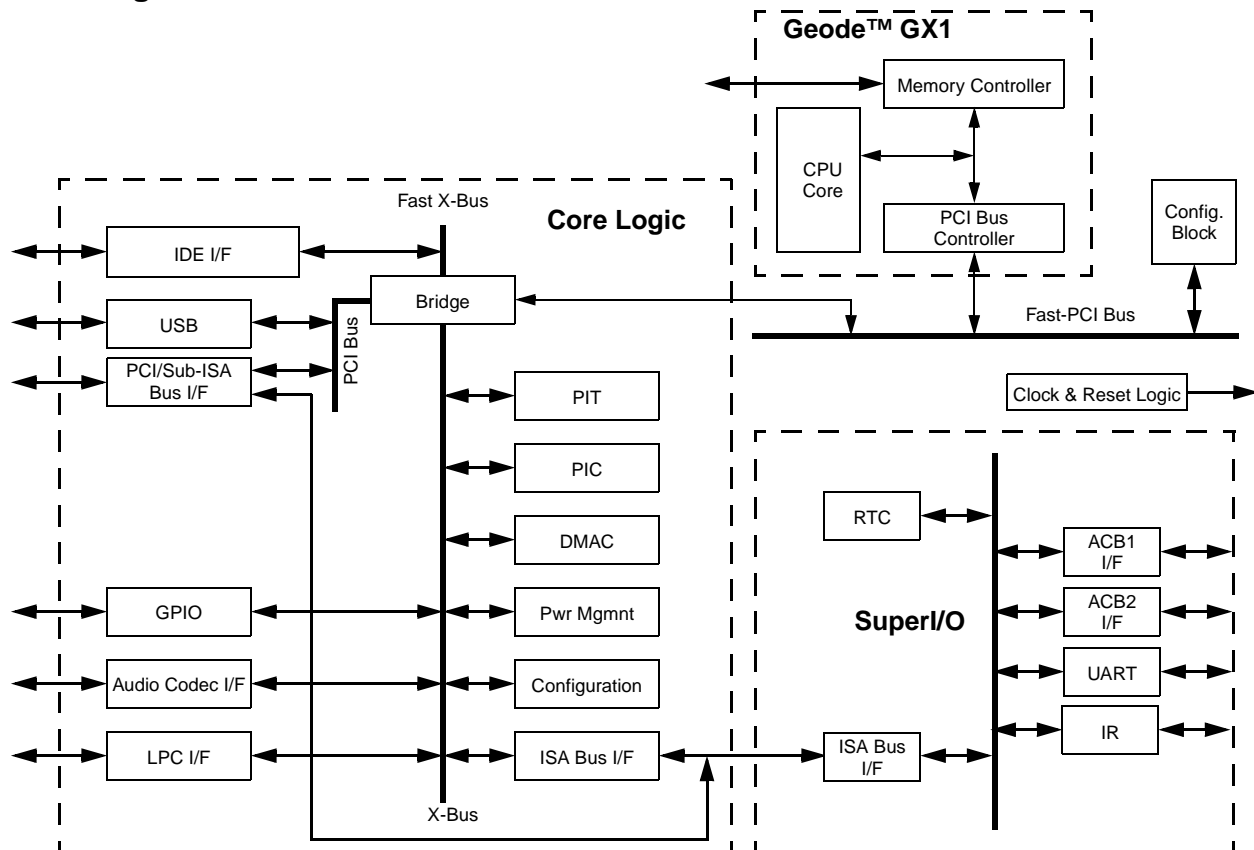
Geode™ GX1

Memory Controller

CPU Core

PCI Bus Controller

Config. Block

Fast-PCI Bus

Clock & Reset Logic

Fast X-Bus

Core Logic

IDE I/F

Bridge

USB

PCI Bus

PCI/Sub-ISA Bus I/F

PIT

PIC

DMAC

GPIO

Pwr Mgmnt

Audio Codec I/F

Configuration

LPC I/F

ISA Bus I/F

X-Bus

RTC

ACB1 I/F

ACB2 I/F

SuperI/O

UART

IR

ISA Bus I/F